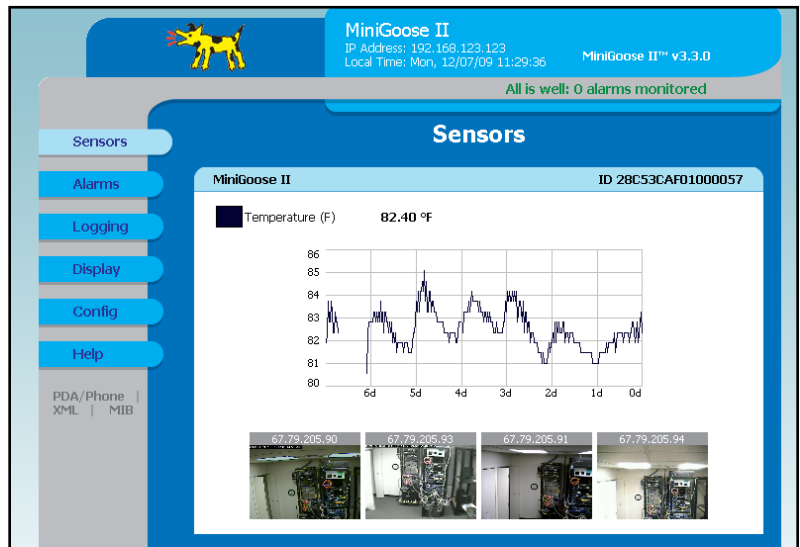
MiniGoose II
IP Address: 192.168.123.123
Local Time: Mon, 12/07/09 11:29:36

MiniGoose II™ v3.3.0

All is well: 0 alarms monitored

Sensors

Sensors
Alarms
Logging
Display
Config
Help

PDA/Phone | XML | MIB

MiniGoose II

ID 28C53CAF01000057

Temperature (F) 82.40 °F

86
85
84
83
82
81
80

6d 5d 4d 3d 2d 1d 0d

67.79.205.90
67.79.205.93
67.79.205.91
67.79.205.94